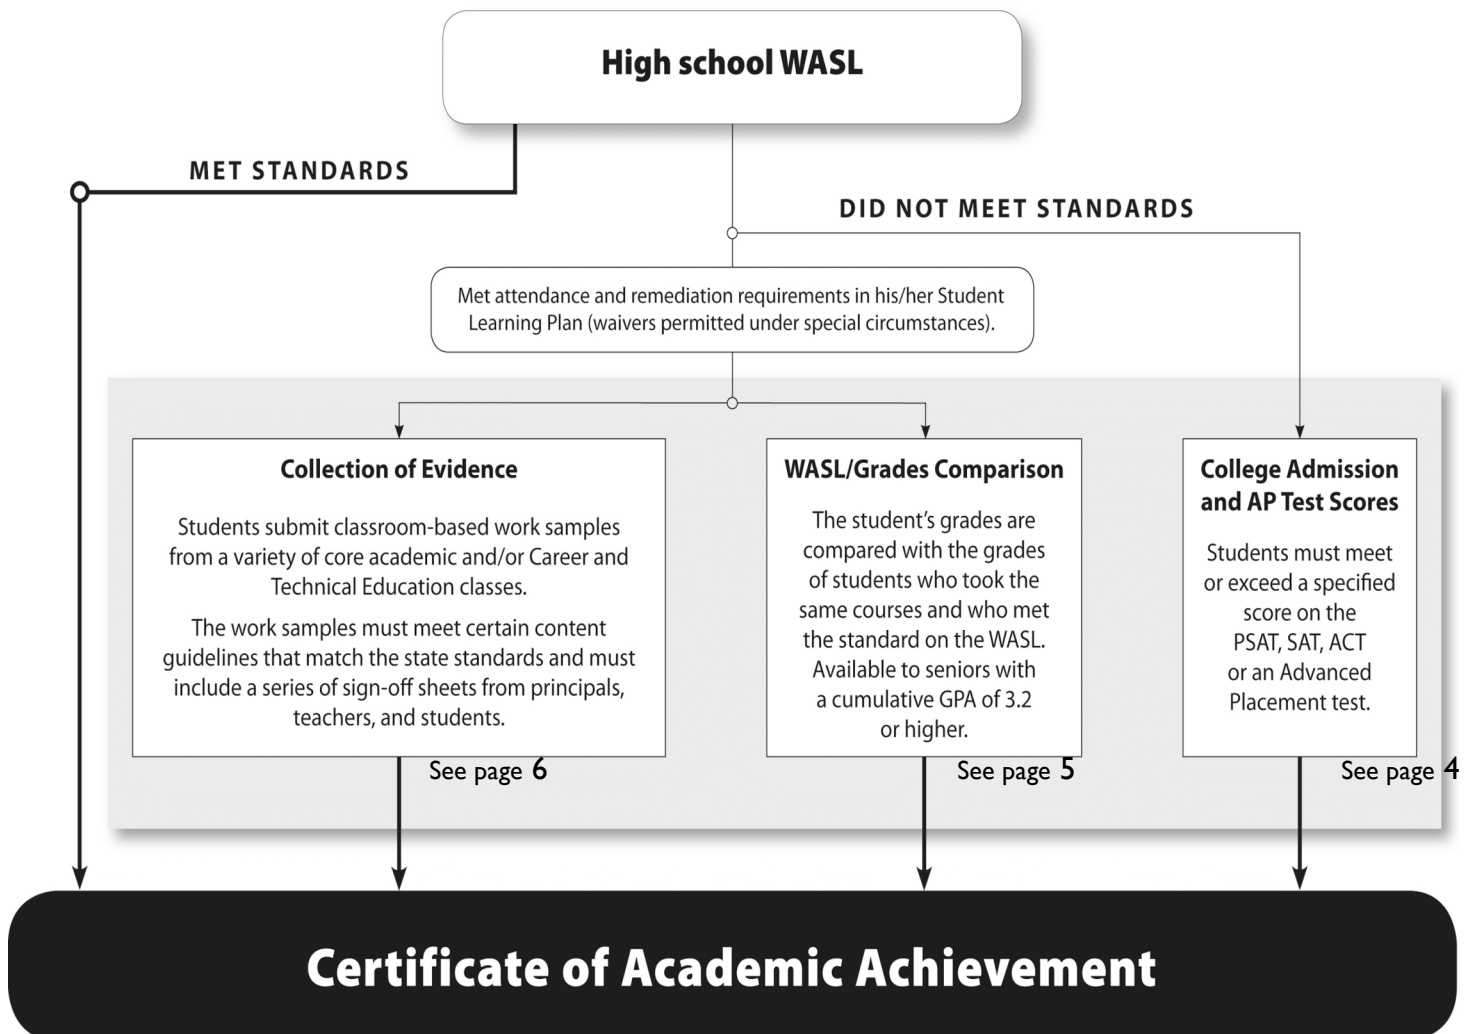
High school WASL

MET STANDARDS

DID NOT MEET STANDARDS

Met attendance and remediation requirements in his/her Student Learning Plan (waivers permitted under special circumstances).

Collection of Evidence

Students submit classroom-based work samples from a variety of core academic and/or Career and Technical Education classes.

The work samples must meet certain content guidelines that match the state standards and must include a series of sign-off sheets from principals, teachers, and students.

See page 6

WASL/Grades Comparison

The student's grades are compared with the grades of students who took the same courses and who met the standard on the WASL. Available to seniors with a cumulative GPA of 3.2 or higher.

See page 5

College Admission and AP Test Scores

Students must meet or exceed a specified score on the PSAT, SAT, ACT or an Advanced Placement test.

See page 4

Certificate of Academic Achievement